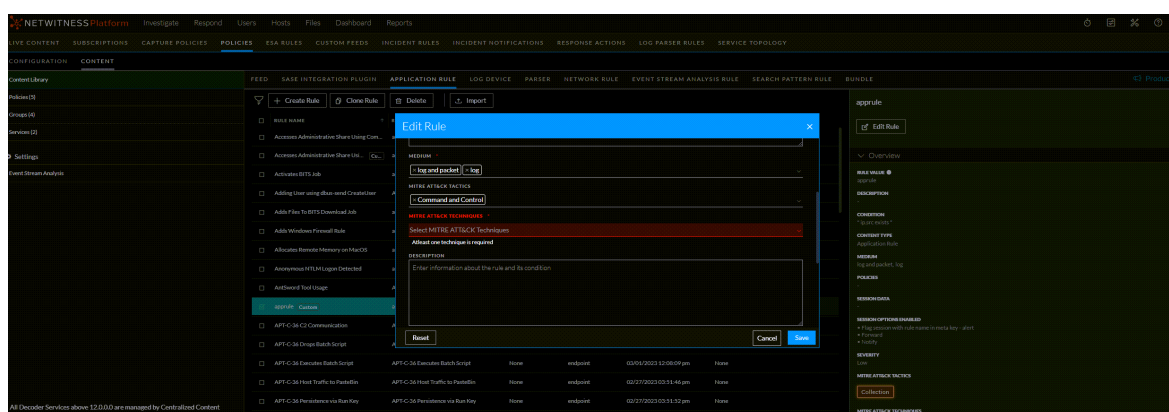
NETWITNESS Platform Investigate Respond Users Hosts Files Dashboard Reports

LIVE CONTENT SUBSCRIPTIONS CAPTURE POLICIES POLICIES ESA RULES CUSTOM FEEDS INCIDENT RULES INCIDENT NOTIFICATIONS RESPONSE ACTIONS LOG PARSER RULES SERVICE TOPOLOGY

CONFIGURATION CONTENT

Content Library
Policies (5)
Groups (4)
Services (2)
Settings
Event Stream Analysis

FEED SASE INTEGRATION PLUGIN APPLICATION RULE LOG DEVICE PARSER NETWORK RULE EVENT STREAM ANALYSIS RULE SEARCH PATTERN RULE BUNDLE

+ Create Rule Clone Rule Delete Import

RULE NAME
Accesses Administrative Share Using Com...
Accesses Administrative Share Usi... Cu...
Activates BITS Job
Adding User using dbus-send CreateUser
Adds Files To BITS Download Job
Adds Windows Firewall Rule
Allocates Remote Memory on MacOS
Anonymous NTLM Logon Detected
AntSword Tool Usage
apprule Custom
APT-C-36 C2 Communication
APT-C-36 Drops Batch Script
APT-C-36 Executes Batch Script | APT-C-36 Executes Batch Script | None | endpoint | 03/01/2023 12:08:09 pm | None
APT-C-36 Host Traffic to PasteBin | APT-C-36 Host Traffic to PasteBin | None | endpoint | 02/27/2023 03:51:46 pm | None
APT-C-36 Persistence via Run Key | APT-C-36 Persistence via Run Key | None | endpoint | 02/27/2023 03:51:52 pm | None

All Decoder Services above 12.0.0.0 are managed by Centralized Content

Edit Rule

MEDIUM *
× log and packet × log

MITRE ATT&CK TACTICS
× Command and Control

MITRE ATT&CK TECHNIQUES *
Select MITRE ATT&CK Techniques
Atleast one technique is required

DESCRIPTION
Enter information about the rule and its condition

Reset Cancel Save

apprule
Edit Rule
Overview
RULE VALUE
apprule
DESCRIPTION
CONDITION
"ip.src exists"
CONTENT TYPE
Application Rule
MEDIUM
log and packet, log
POLICIES
SESSION DATA
SESSION OPTIONS ENABLED
• Flag session with rule name in meta key : alert
• Forward
• Notify
SEVERITY
Low
MITRE ATT&CK TACTICS
Collection
MITRE ATT&CK TECHNIQUES